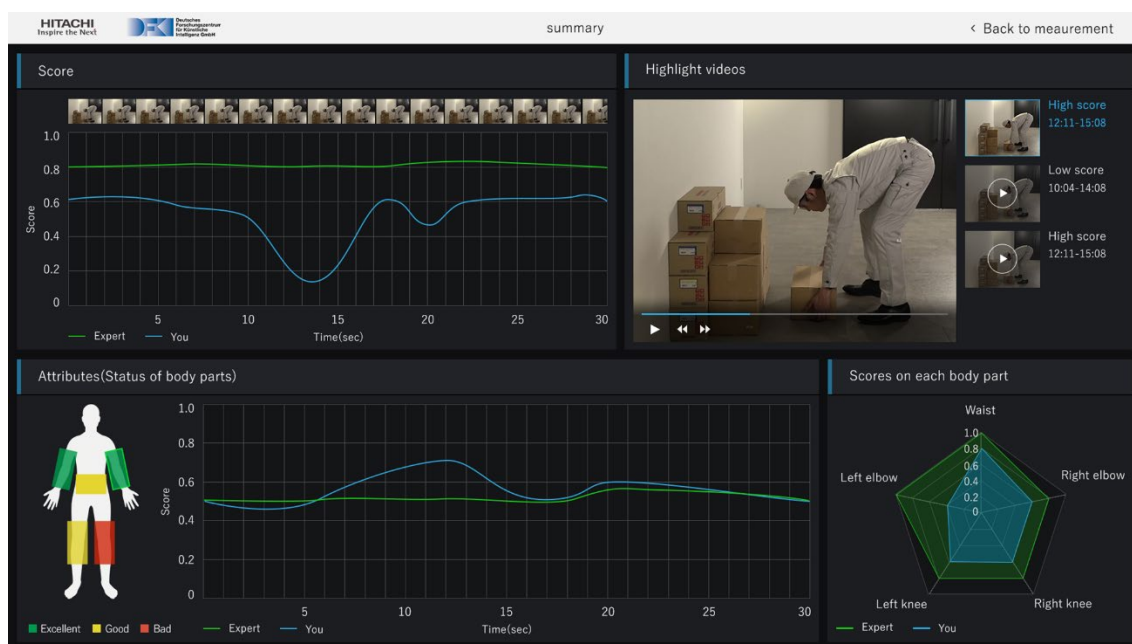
HITACHI
Inspire the Next

Deutsches Forschungszentrum für Künstliche Intelligenz GmbH

summary

‹ Back to meaurement

Score

1.0
0.8
0.6
0.4
0.2
0
Score
5 10 15 20 25 30
Time(sec)
Expert You

Highlight videos

High score
12:11-15:08

Low score
10:04-14:08

High score
12:11-15:08

Attributes(Status of body parts)

Excellent Good Bad

1.0
0.8
0.6
0.4
0.2
0
Score
5 10 15 20 25 30
Time(sec)
Expert You

Scores on each body part

Waist
Right elbow
Right knee
Left knee
Left elbow
1.0
0.8
0.6
0.4
0.2
0

Expert You